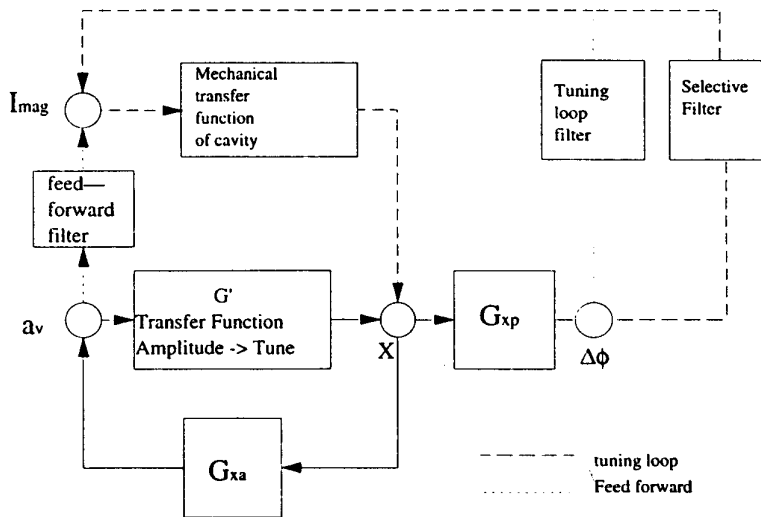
$I_{mag}$

Mechanical transfer function of cavity

Tuning loop filter

Selective Filter

feed—forward filter

$a_v$

G' Transfer Function Amplitude -> Tune

X

$G_{xp}$

$\Delta\phi$

$G_{xa}$

tuning loop

Feed forward